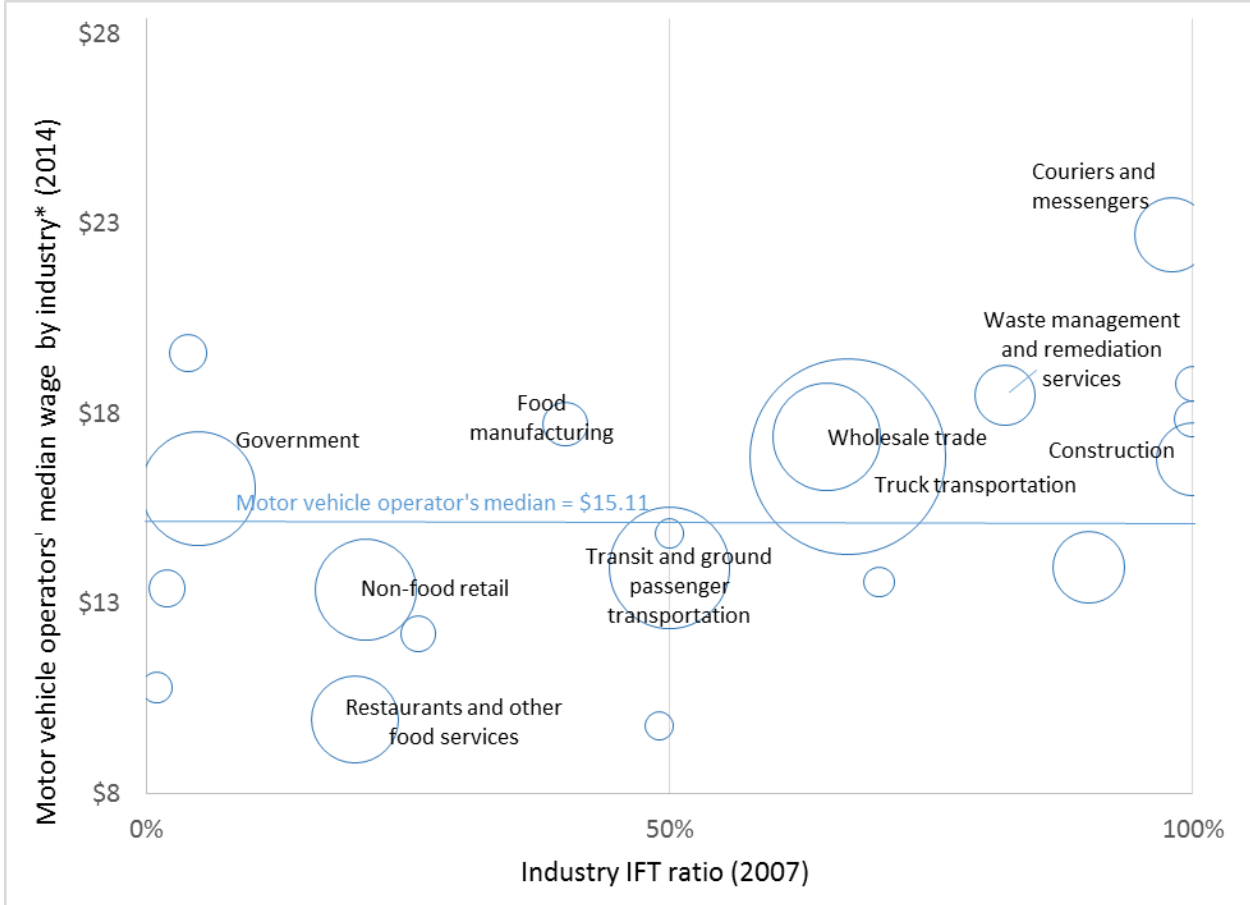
$28

$23

$18

$13

$8

Motor vehicle operators' median wage by industry* (2014)

Couriers and messengers

Waste management and remediation services

Food manufacturing

Government

Wholesale trade

Construction

Truck transportation

Motor vehicle operator's median = $15.11

Transit and ground passenger transportation

Non-food retail

Restaurants and other food services

0%

50%

100%

Industry IFT ratio (2007)